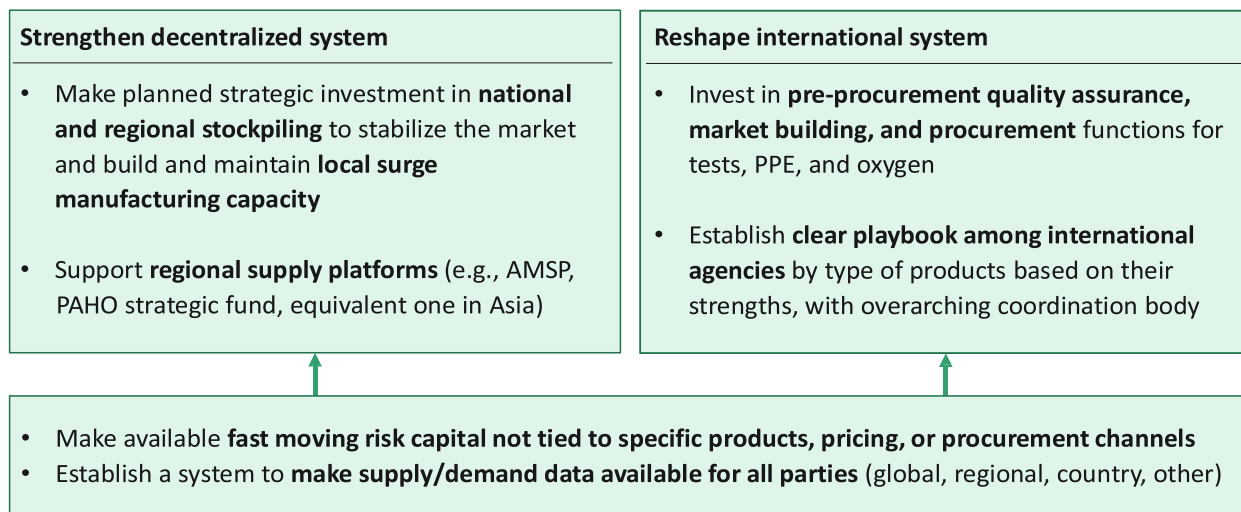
Strengthen decentralized system

- Make planned strategic investment in national and regional stockpiling to stabilize the market and build and maintain local surge manufacturing capacity

- Support regional supply platforms (e.g., AMSP, PAHO strategic fund, equivalent one in Asia)

Reshape international system

- Invest in pre-procurement quality assurance, market building, and procurement functions for tests, PPE, and oxygen

- Establish clear playbook among international agencies by type of products based on their strengths, with overarching coordination body

- Make available fast moving risk capital not tied to specific products, pricing, or procurement channels
- Establish a system to make supply/demand data available for all parties (global, regional, country, other)